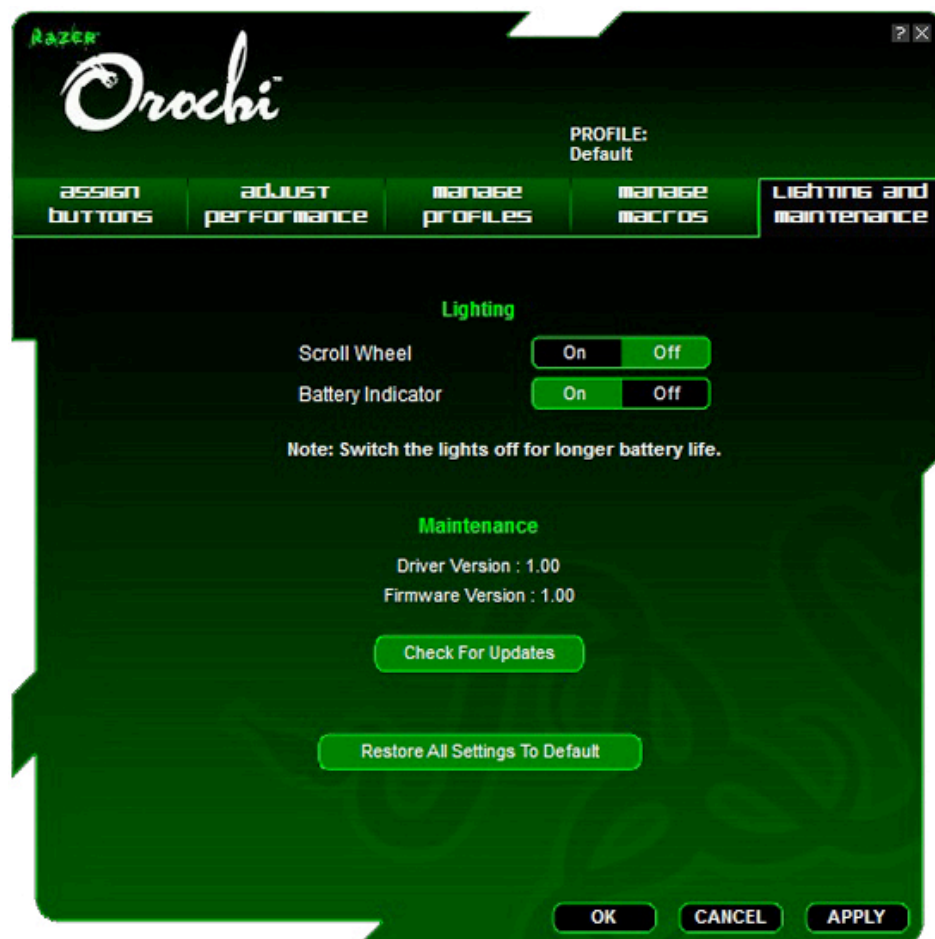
Razer
Orochi

? X

PROFILE:
Default

ASSIGN BUTTONS | ADJUST PERFORMANCE | MANAGE PROFILES | MANAGE MACROS | LIGHTING AND MAINTENANCE

Lighting

Scroll Wheel On Off

Battery Indicator On Off

Note: Switch the lights off for longer battery life.

Maintenance

Driver Version : 1.00

Firmware Version : 1.00

Check For Updates

Restore All Settings To Default

OK CANCEL APPLY